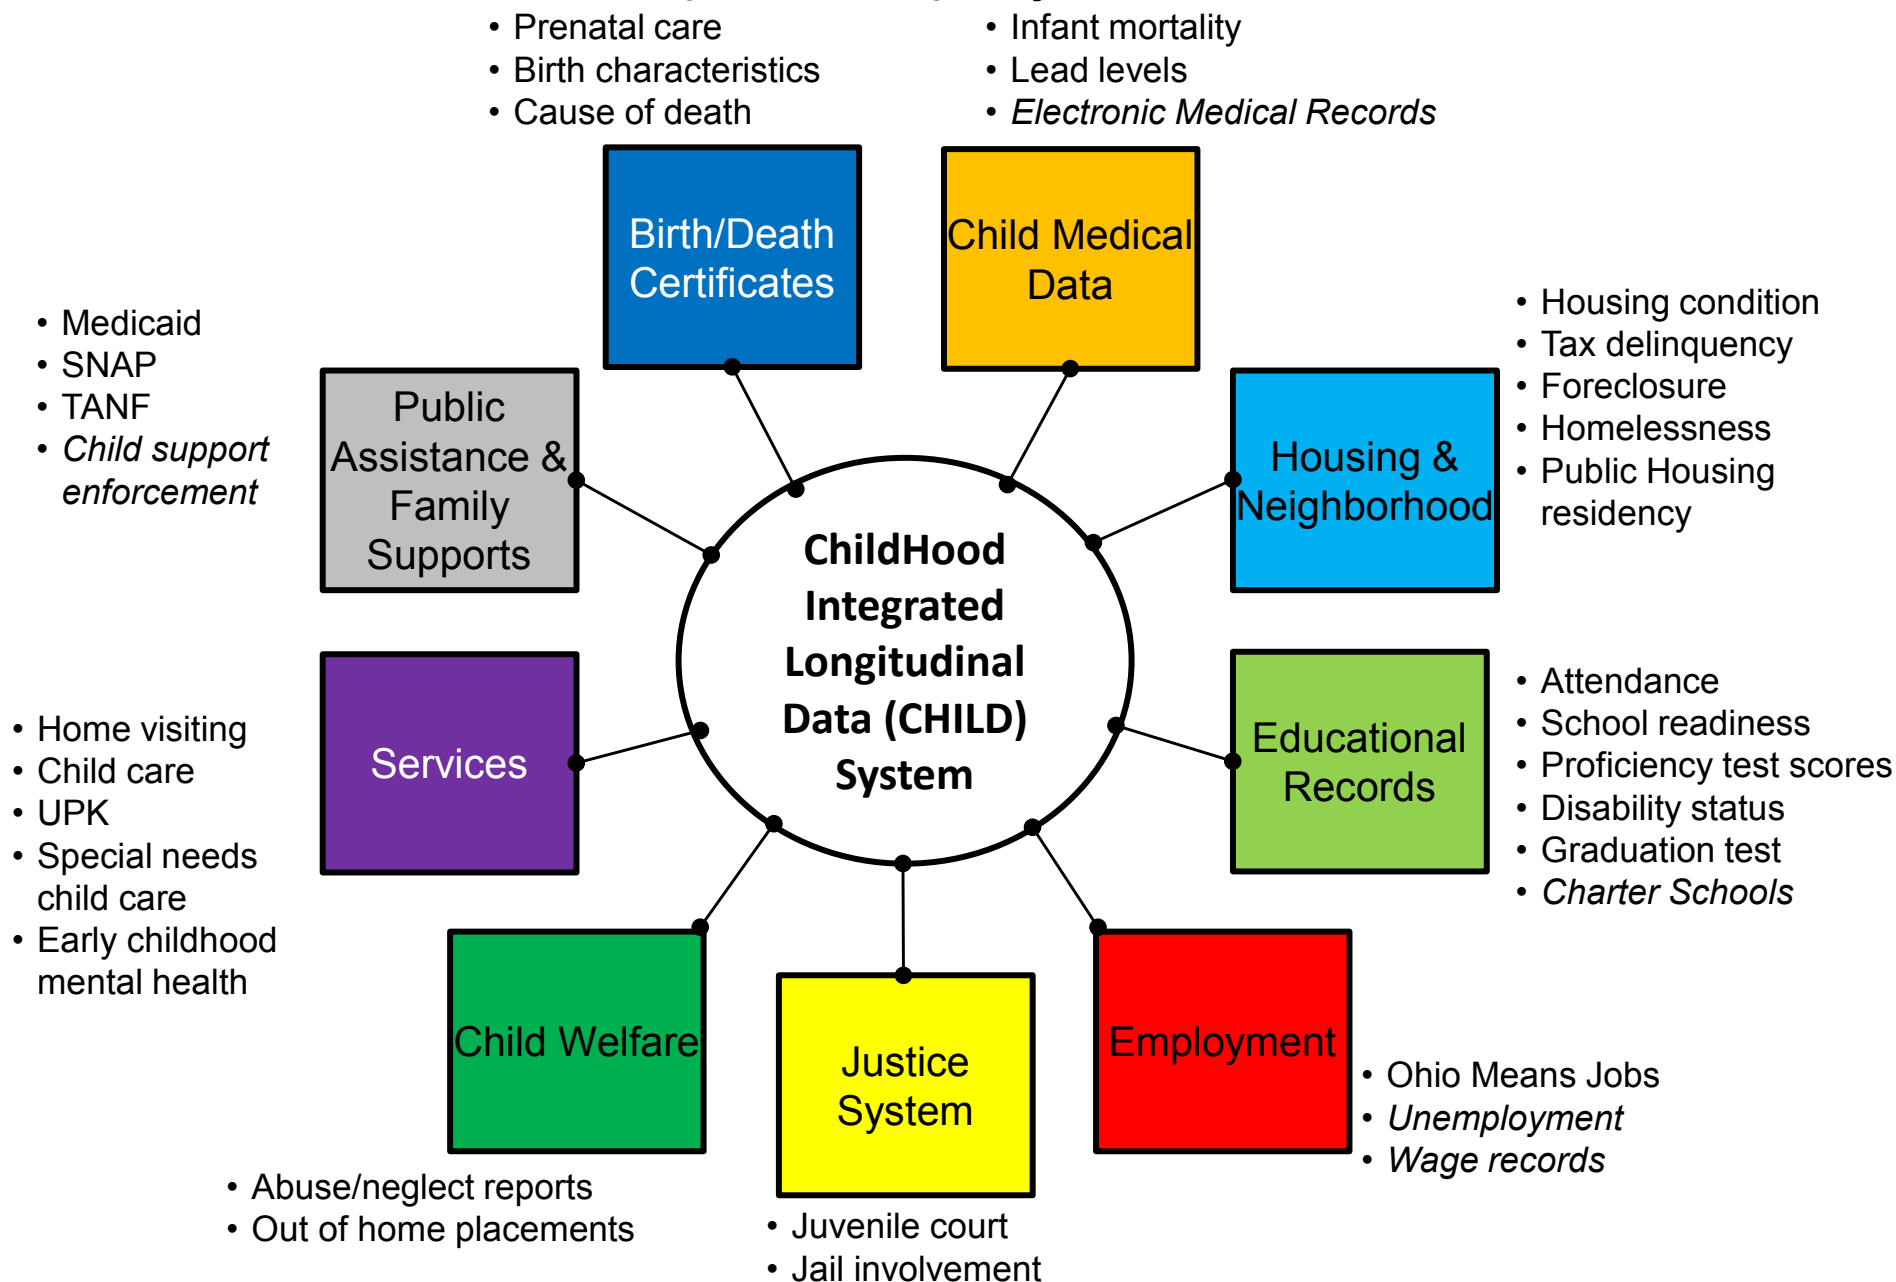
• Prenatal care
• Birth characteristics
• Cause of death

• Infant mortality
• Lead levels
• *Electronic Medical Records*

Birth/Death Certificates

Child Medical Data

• Medicaid
• SNAP
• TANF
• *Child support enforcement*

Public Assistance & Family Supports

• Housing condition
• Tax delinquency
• Foreclosure
• Homelessness
• Public Housing residency

Housing & Neighborhood

ChildHood Integrated Longitudinal Data (CHILD) System

• Home visiting
• Child care
• UPK
• Special needs child care
• Early childhood mental health

Services

Educational Records

• Attendance
• School readiness
• Proficiency test scores
• Disability status
• Graduation test
• *Charter Schools*

Child Welfare

Justice System

Employment

• Ohio Means Jobs
• *Unemployment*
• *Wage records*

• Abuse/neglect reports
• Out of home placements

• Juvenile court
• Jail involvement